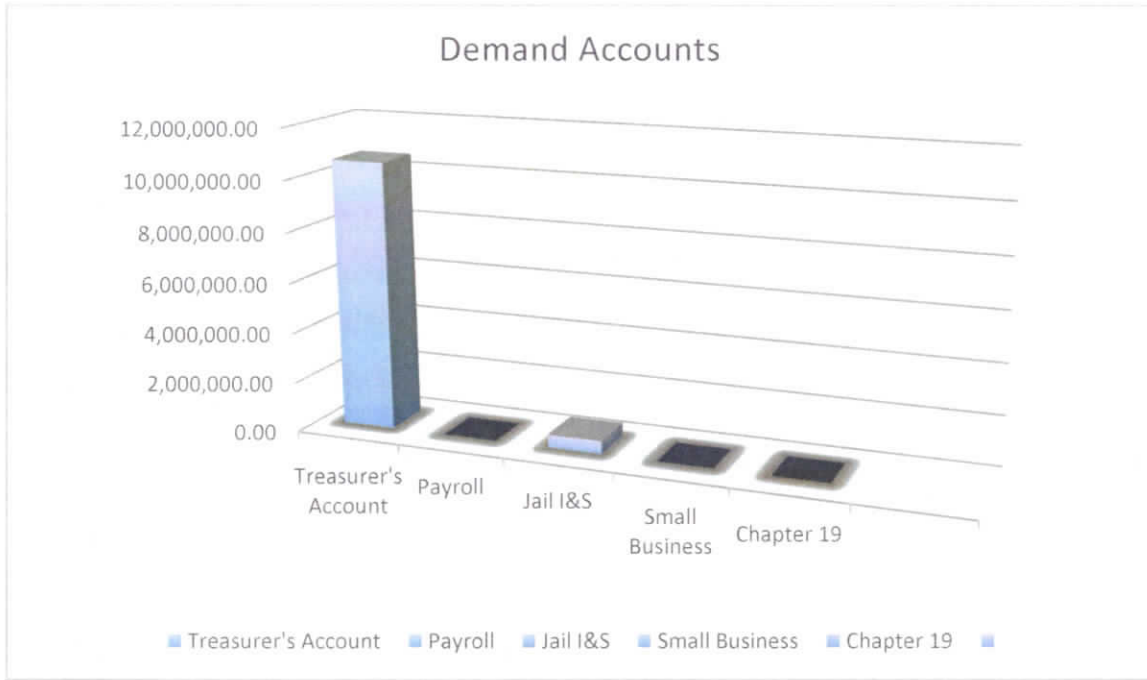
Demand Accounts

12,000,000.00
10,000,000.00
8,000,000.00
6,000,000.00
4,000,000.00
2,000,000.00
0.00

Treasurer's Account
Payroll
Jail I&S
Small Business
Chapter 19

Treasurer's Account
Payroll
Jail I&S
Small Business
Chapter 19